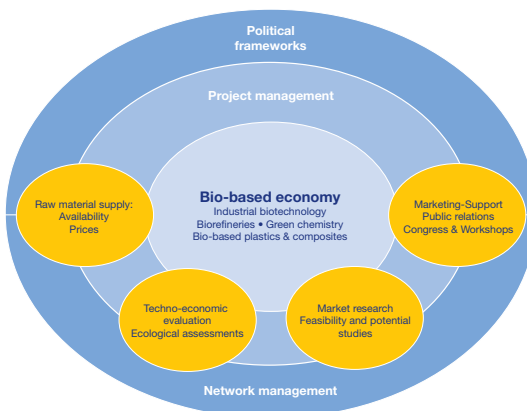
Political frameworks

Project management

Bio-based economy
Industrial biotechnology
Biorefineries • Green chemistry
Bio-based plastics & composites

Raw material supply:
Availability
Prices

Marketing-Support
Public relations
Congress & Workshops

Techno-economic evaluation
Ecological assessments

Market research
Feasibility and potential studies

Network management